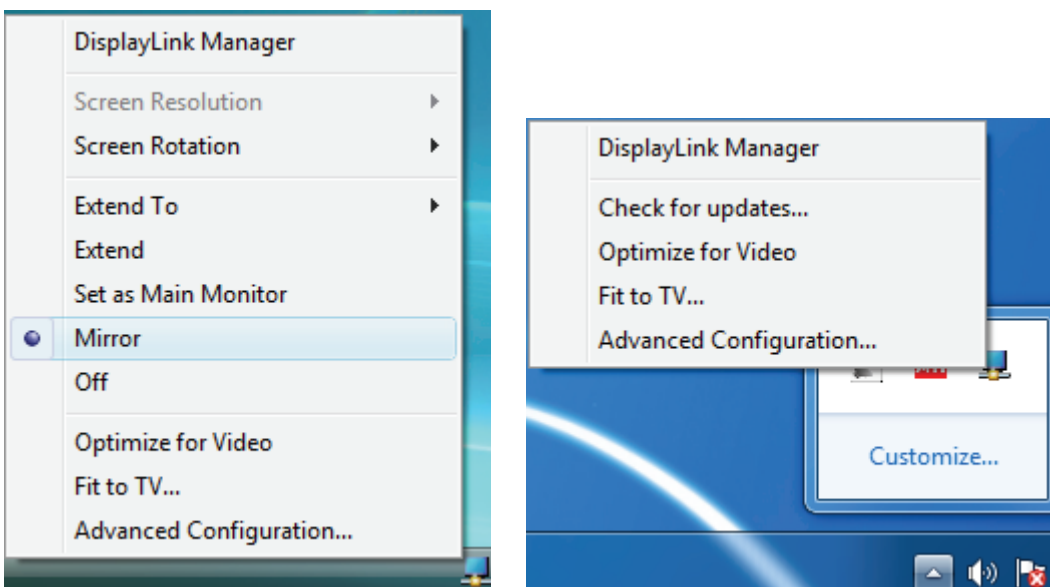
DisplayLink Manager

Screen Resolution
Screen Rotation

Extend To
Extend
Set as Main Monitor
Mirror
Off

Optimize for Video
Fit to TV...
Advanced Configuration...

DisplayLink Manager

Check for updates...
Optimize for Video
Fit to TV...
Advanced Configuration...

Customize...